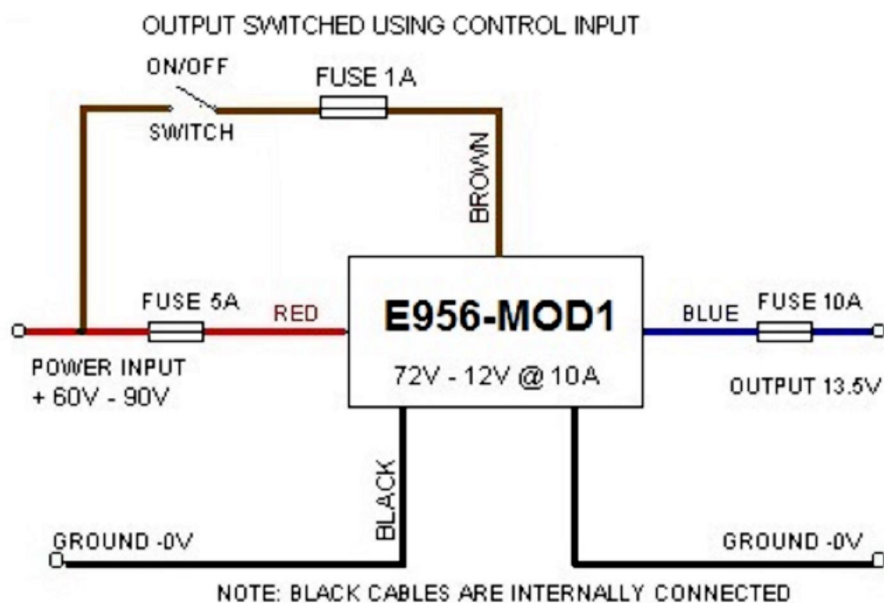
OUTPUT SWITCHED USING CONTROL INPUT

ON/OFF

SWITCH

FUSE 1A

BROWN

FUSE 5A

RED

E956-MOD1

72V - 12V @ 10A

BLUE

FUSE 10A

POWER INPUT
+ 60V - 90V

OUTPUT 13.5V

BLACK

GROUND -0V

GROUND -0V

NOTE: BLACK CABLES ARE INTERNALLY CONNECTED